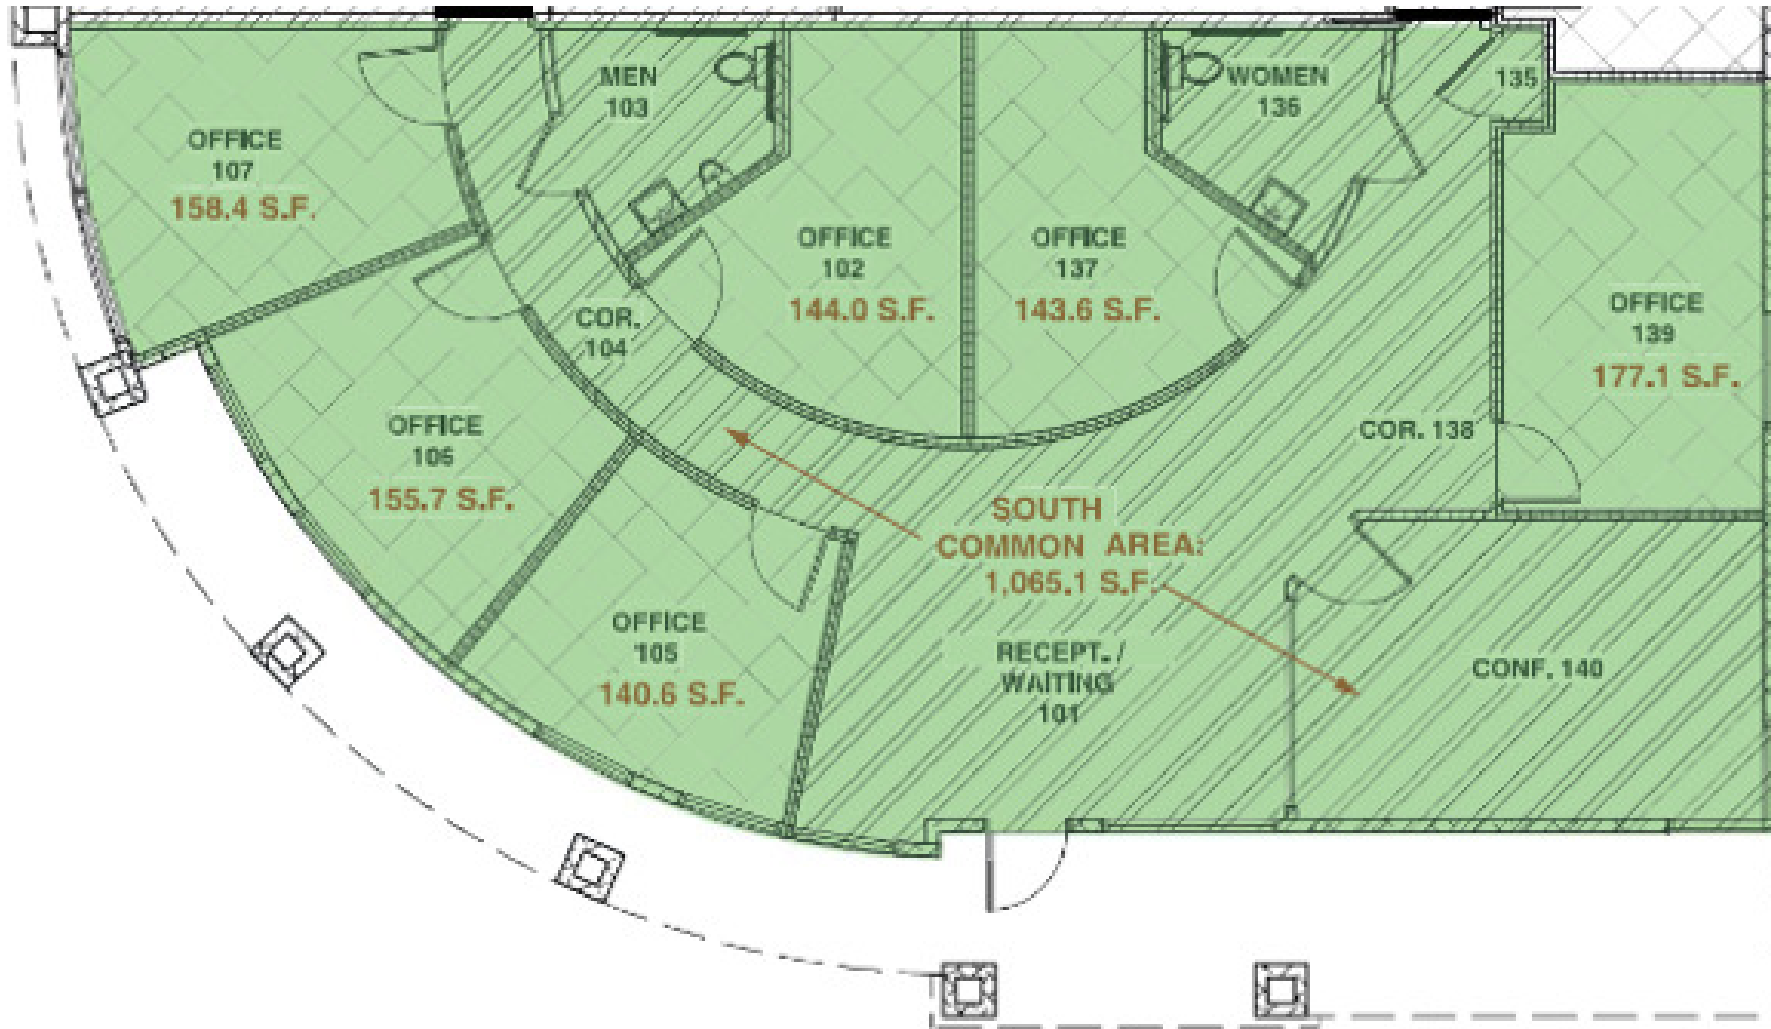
MEN
103

WOMEN
136

135

OFFICE
107
158.4 S.F.

OFFICE
102
144.0 S.F.

OFFICE
137
143.6 S.F.

OFFICE
139
177.1 S.F.

COR.
104

COR. 138

OFFICE
106
155.7 S.F.

SOUTH
COMMON AREA:
1,065.1 S.F.

OFFICE
105
140.6 S.F.

RECEPT. /
WAITING
101

CONF. 140